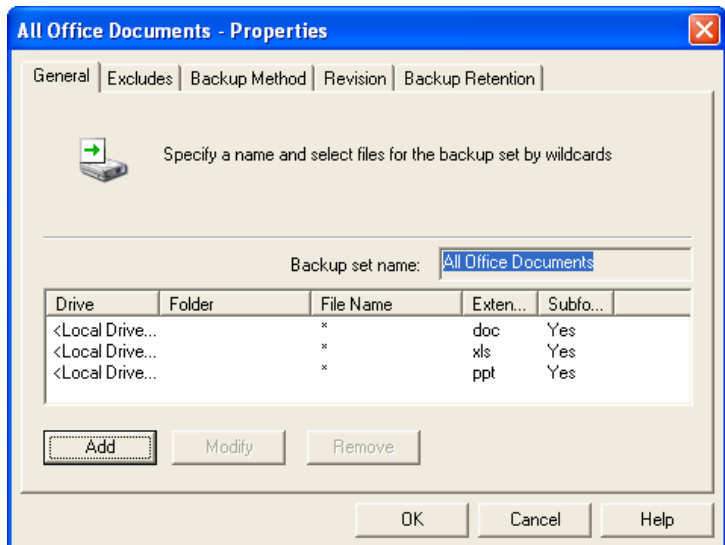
All Office Documents - Properties

General | Excludes | Backup Method | Revision | Backup Retention

Specify a name and select files for the backup set by wildcards

Backup set name: All Office Documents

| Drive | Folder | File Name | Exten... | Subfo... |
|---|---|---|---|---|
| <Local Drive... | | * | doc | Yes |
| <Local Drive... | | * | xls | Yes |
| <Local Drive... | | * | ppt | Yes |

Add | Modify | Remove

OK | Cancel | Help